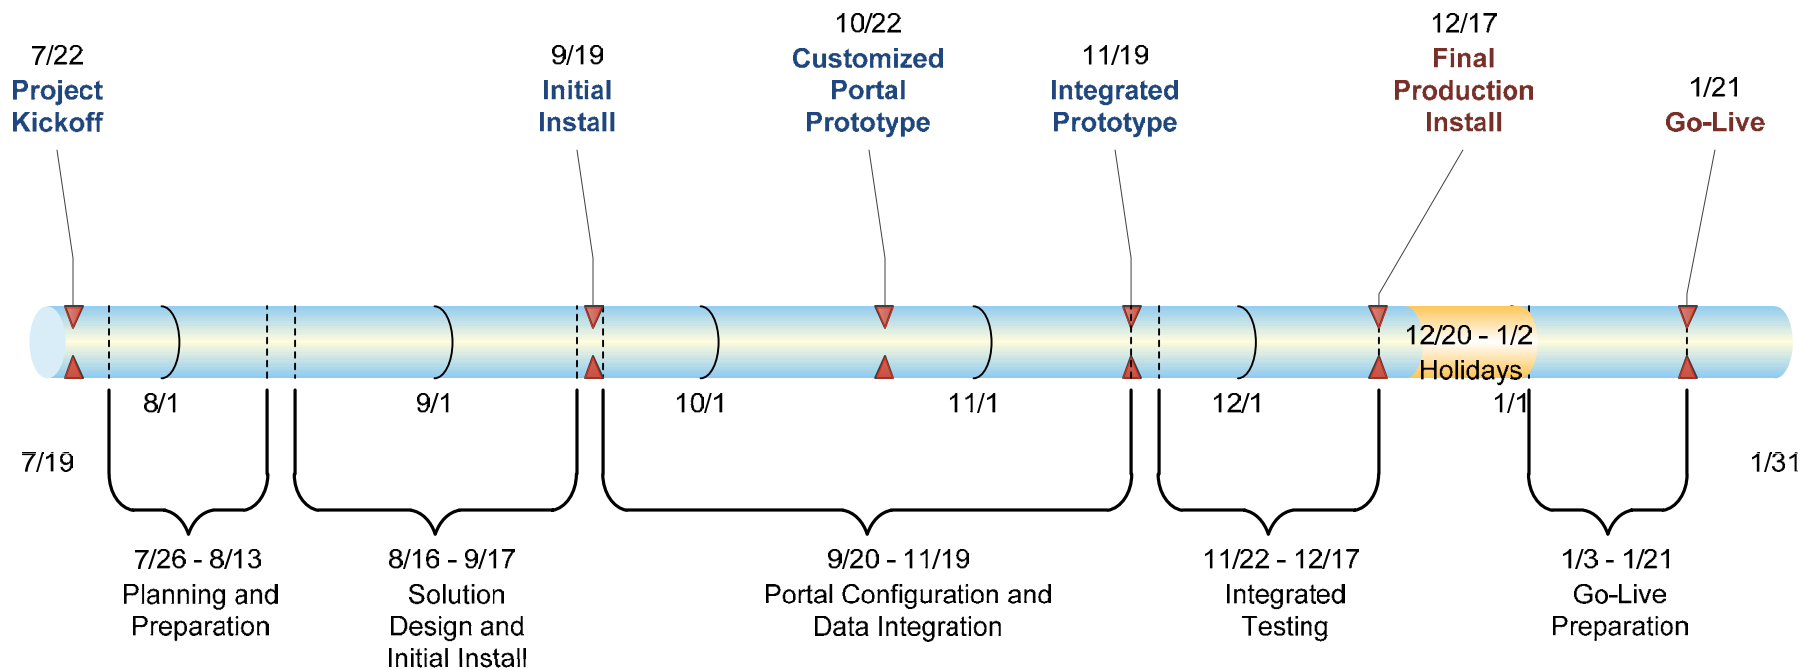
7/22
Project Kickoff

9/19
Initial Install

10/22
Customized Portal Prototype

11/19
Integrated Prototype

12/17
Final Production Install

1/21
Go-Live

12/20 - 1/2
Holidays

8/1

9/1

10/1

11/1

12/1

1/1

7/19

1/31

7/26 - 8/13
Planning and Preparation

8/16 - 9/17
Solution Design and Initial Install

9/20 - 11/19
Portal Configuration and Data Integration

11/22 - 12/17
Integrated Testing

1/3 - 1/21
Go-Live Preparation